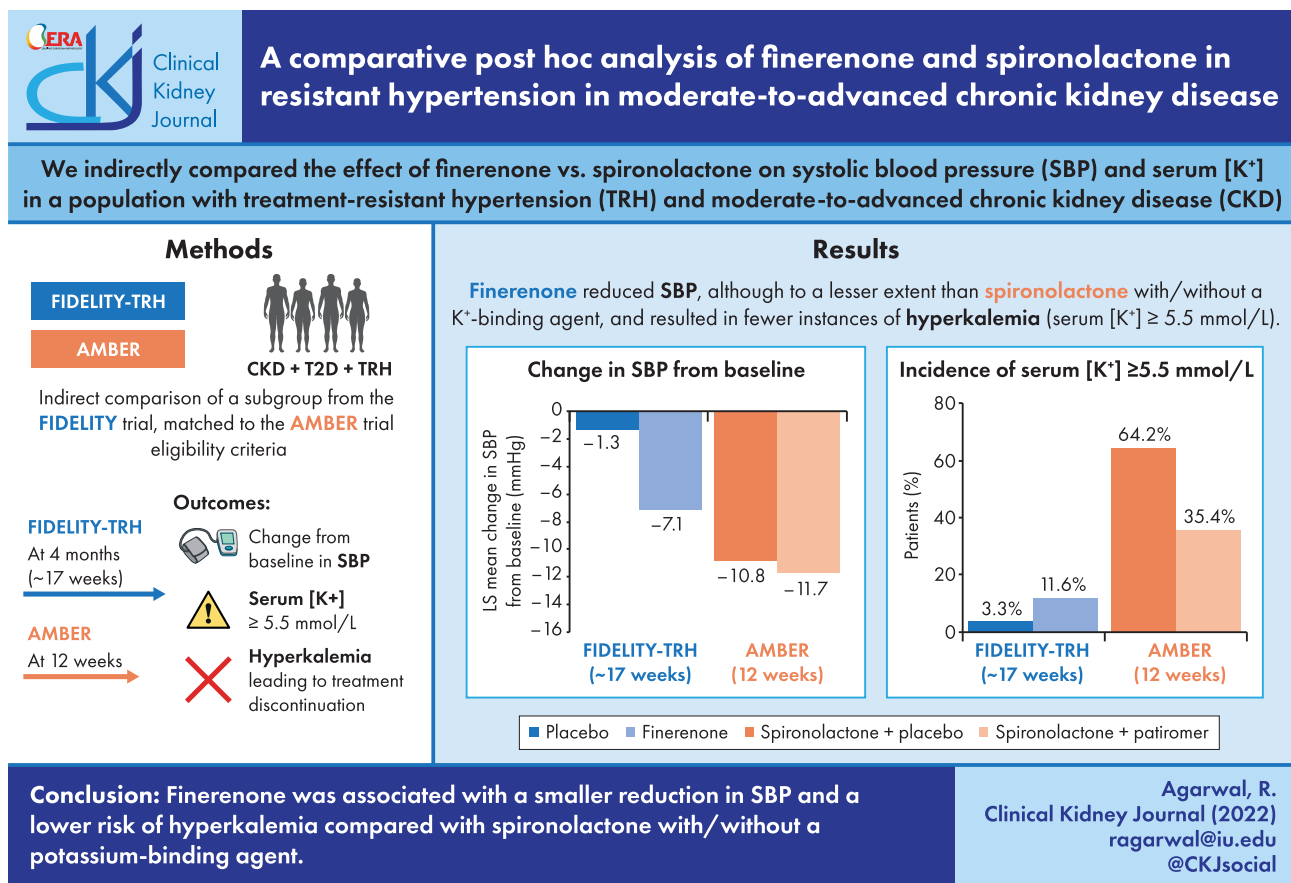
ERA

Clinical Kidney Journal

A comparative post hoc analysis of finerenone and spironolactone in resistant hypertension in moderate-to-advanced chronic kidney disease

We indirectly compared the effect of finerenone vs. spironolactone on systolic blood pressure (SBP) and serum [K$^+$] in a population with treatment-resistant hypertension (TRH) and moderate-to-advanced chronic kidney disease (CKD)

Methods

FIDELITY-TRH

AMBER

CKD + T2D + TRH

Indirect comparison of a subgroup from the FIDELITY trial, matched to the AMBER trial eligibility criteria

Outcomes:

FIDELITY-TRH
At 4 months (~17 weeks)

AMBER
At 12 weeks

Change from baseline in SBP

Serum [K+] ≥ 5.5 mmol/L

Hyperkalemia leading to treatment discontinuation

Results

Finerenone reduced SBP, although to a lesser extent than spironolactone with/without a K$^+$-binding agent, and resulted in fewer instances of hyperkalemia (serum [K$^+$] ≥ 5.5 mmol/L).

Change in SBP from baseline

LS mean change in SBP from baseline (mmHg)

0, −2, −4, −6, −8, −10, −12, −14, −16

−1.3
−7.1
−10.8
−11.7

FIDELITY-TRH (~17 weeks)
AMBER (12 weeks)

Incidence of serum [K$^+$] ≥5.5 mmol/L

Patients (%)

80, 60, 40, 20, 0

3.3%
11.6%
64.2%
35.4%

FIDELITY-TRH (~17 weeks)
AMBER (12 weeks)

Placebo | Finerenone | Spironolactone + placebo | Spironolactone + patiromer

Conclusion: Finerenone was associated with a smaller reduction in SBP and a lower risk of hyperkalemia compared with spironolactone with/without a potassium-binding agent.

Agarwal, R.
Clinical Kidney Journal (2022)
ragarwal@iu.edu
@CKJsocial